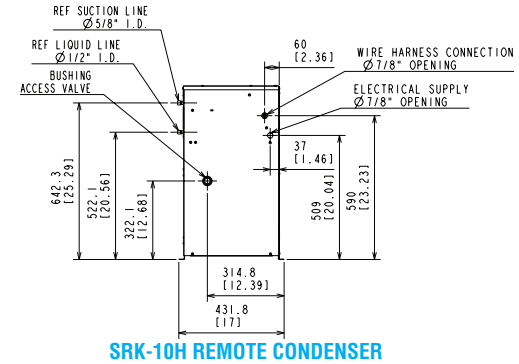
REF SUCTION LINE
Ø5/8" I.D.

REF LIQUID LINE
Ø1/2" I.D.

BUSHING
ACCESS VALVE

60
[2.36]

WIRE HARNESS CONNECTION
Ø7/8" OPENING

ELECTRICAL SUPPLY
Ø7/8" OPENING

37
[1.46]

642.3
[25.29]

522.1
[20.56]

322.1
[12.68]

509
[20.04]

590
[23.23]

314.8
[12.39]

431.8
[17]

SRK-10H REMOTE CONDENSER